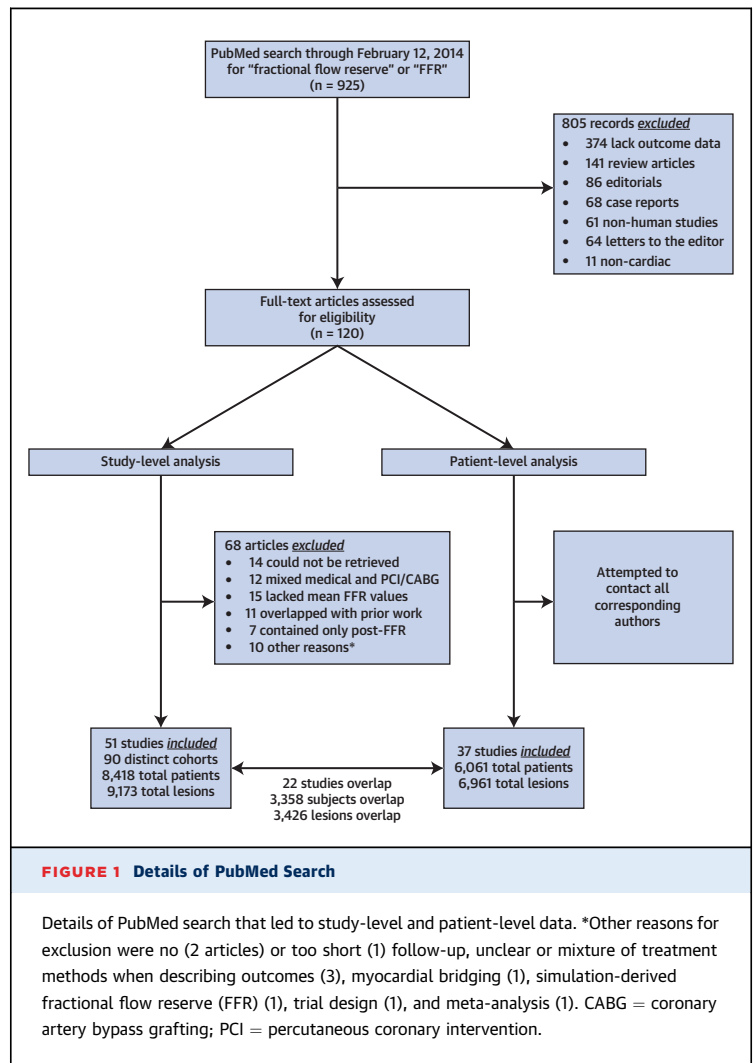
PubMed search through February 12, 2014 for "fractional flow reserve" or "FFR" (n = 925)

805 records excluded
• 374 lack outcome data
• 141 review articles
• 86 editorials
• 68 case reports
• 61 non-human studies
• 64 letters to the editor
• 11 non-cardiac

Full-text articles assessed for eligibility (n = 120)

Study-level analysis

Patient-level analysis

68 articles excluded
• 14 could not be retrieved
• 12 mixed medical and PCI/CABG
• 15 lacked mean FFR values
• 11 overlapped with prior work
• 7 contained only post-FFR
• 10 other reasons*

Attempted to contact all corresponding authors

51 studies included
90 distinct cohorts
8,418 total patients
9,173 total lesions

22 studies overlap
3,358 subjects overlap
3,426 lesions overlap

37 studies included
6,061 total patients
6,961 total lesions

FIGURE 1 Details of PubMed Search

Details of PubMed search that led to study-level and patient-level data. *Other reasons for exclusion were no (2 articles) or too short (1) follow-up, unclear or mixture of treatment methods when describing outcomes (3), myocardial bridging (1), simulation-derived fractional flow reserve (FFR) (1), trial design (1), and meta-analysis (1). CABG = coronary artery bypass grafting; PCI = percutaneous coronary intervention.